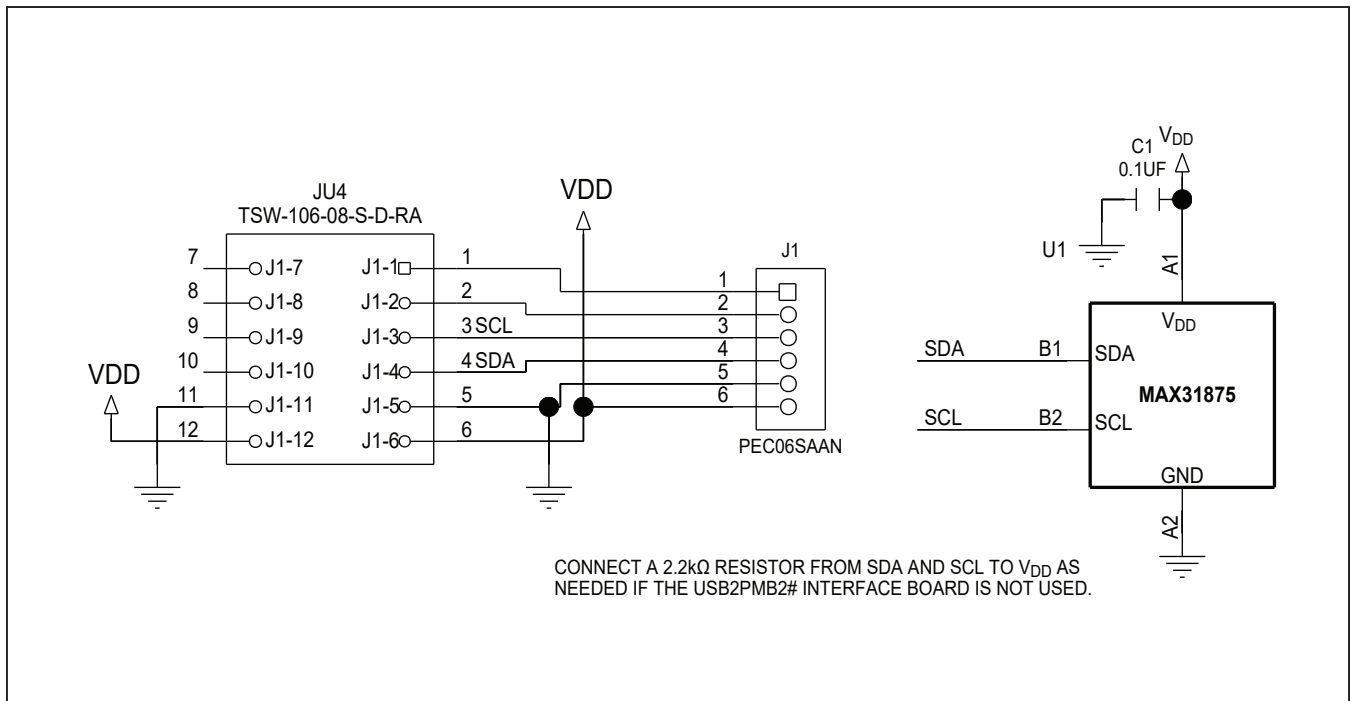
JU4
TSW-106-08-S-D-RA

7 J1-7
8 J1-8
9 J1-9
10 J1-10
11 J1-11
12 J1-12

J1-1 1
J1-2 2
J1-3 3 SCL
J1-4 4 SDA
J1-5 5
J1-6 6

VDD

VDD

J1
1
2
3
4
5
6
PEC06SAAN

C1 $V_{DD}$
0.1UF
U1
A1
$V_{DD}$
SDA B1 SDA
MAX31875
SCL B2 SCL
GND
A2

CONNECT A 2.2kΩ RESISTOR FROM SDA AND SCL TO $V_{DD}$ AS NEEDED IF THE USB2PMB2# INTERFACE BOARD IS NOT USED.